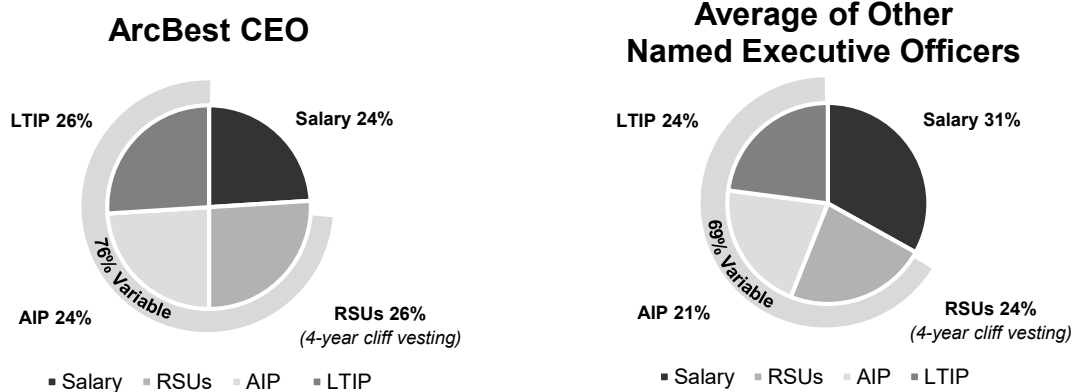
ArcBest CEO

LTIP 26%

Salary 24%

76% Variable

AIP 24%

RSUs 26%
(4-year cliff vesting)

▪ Salary ▪ RSUs ▪ AIP ▪ LTIP

Average of Other Named Executive Officers

LTIP 24%

Salary 31%

69% Variable

AIP 21%

RSUs 24%
(4-year cliff vesting)

▪ Salary ▪ RSUs ▪ AIP ▪ LTIP